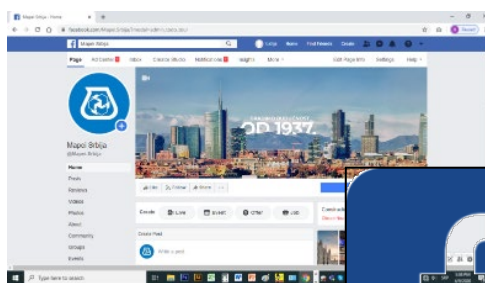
Mapei Srbija | Home
facebook.com/Mapei.Srbija/?modal=admin_todo_tour
Mapei Srbija
Lidija Home Find Friends Create
Page Ad Center Inbox Creator Studio Notifications Insights More
Edit Page Info Settings Help
OD 1937.
Mapei Srbija
@Mapei.Srbija
Home
Posts
Reviews
Videos
Photos
About
Community
Groups
Events
Like Follow Share
Create Live Event Offer Job
Create Post
Write a post...
Type here to search
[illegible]